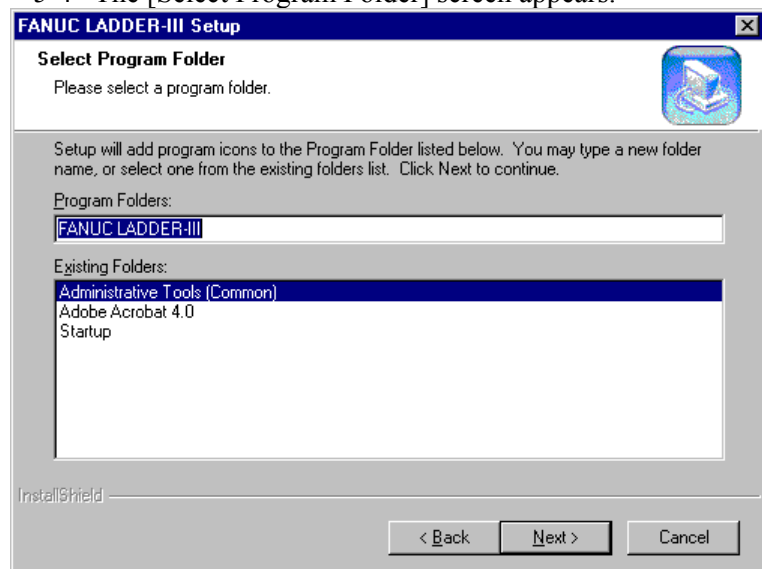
The [Select Program Folder] screen appears.

FANUC LADDER-III Setup

Select Program Folder

Please select a program folder.

Setup will add program icons to the Program Folder listed below. You may type a new folder name, or select one from the existing folders list. Click Next to continue.

Program Folders:

FANUC LADDER-III

Existing Folders:

Administrative Tools (Common)
Adobe Acrobat 4.0
Startup

InstallShield

< Back

Next >

Cancel